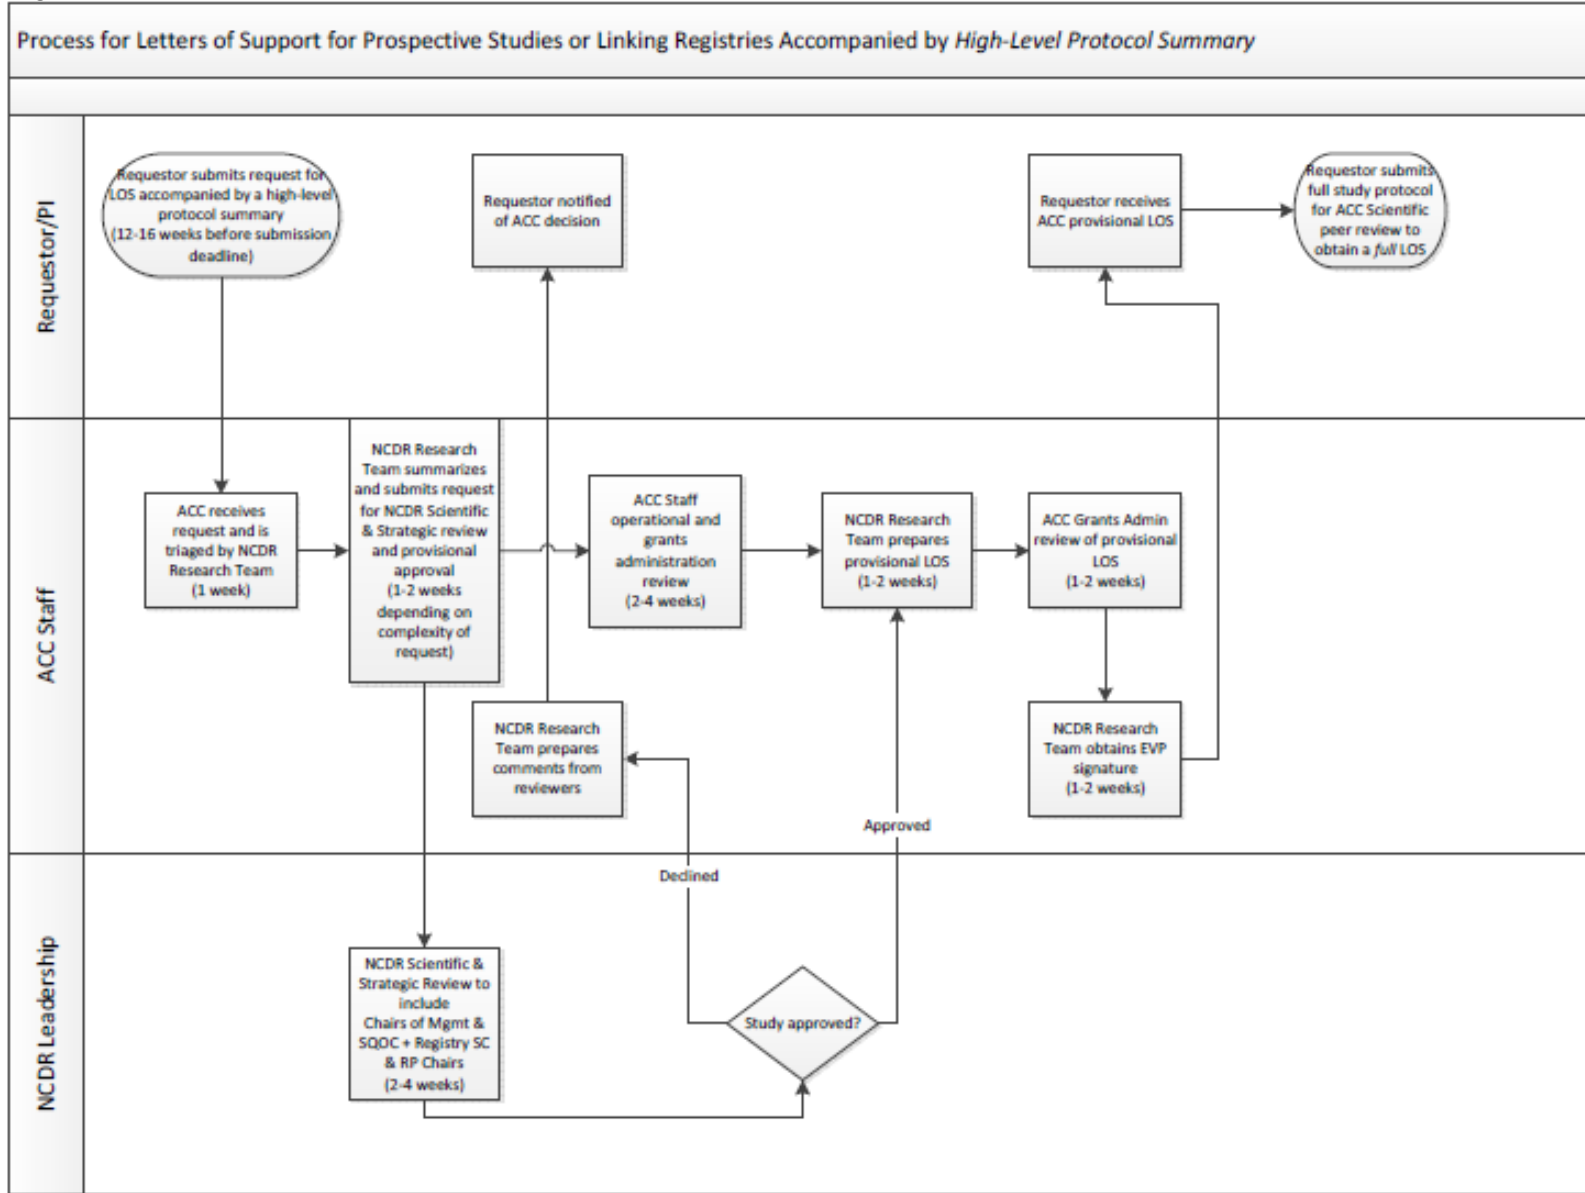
Process for Letters of Support for Prospective Studies or Linking Registries Accompanied by *High-Level Protocol Summary*

Requestor/PI

Requestor submits request for LOS accompanied by a high-level protocol summary (12-16 weeks before submission deadline)

Requestor notified of ACC decision

Requestor receives ACC provisional LOS

Requestor submits full study protocol for ACC Scientific peer review to obtain a *full* LOS

ACC Staff

ACC receives request and is triaged by NCDR Research Team (1 week)

NCDR Research Team summarizes and submits request for NCDR Scientific & Strategic review and provisional approval (1-2 weeks depending on complexity of request)

ACC Staff operational and grants administration review (2-4 weeks)

NCDR Research Team prepares provisional LOS (1-2 weeks)

ACC Grants Admin review of provisional LOS (1-2 weeks)

NCDR Research Team prepares comments from reviewers

NCDR Research Team obtains EVP signature (1-2 weeks)

Approved

Declined

NCDR Leadership

NCDR Scientific & Strategic Review to include Chairs of Mgmt & SQOC + Registry SC & RP Chairs (2-4 weeks)

Study approved?